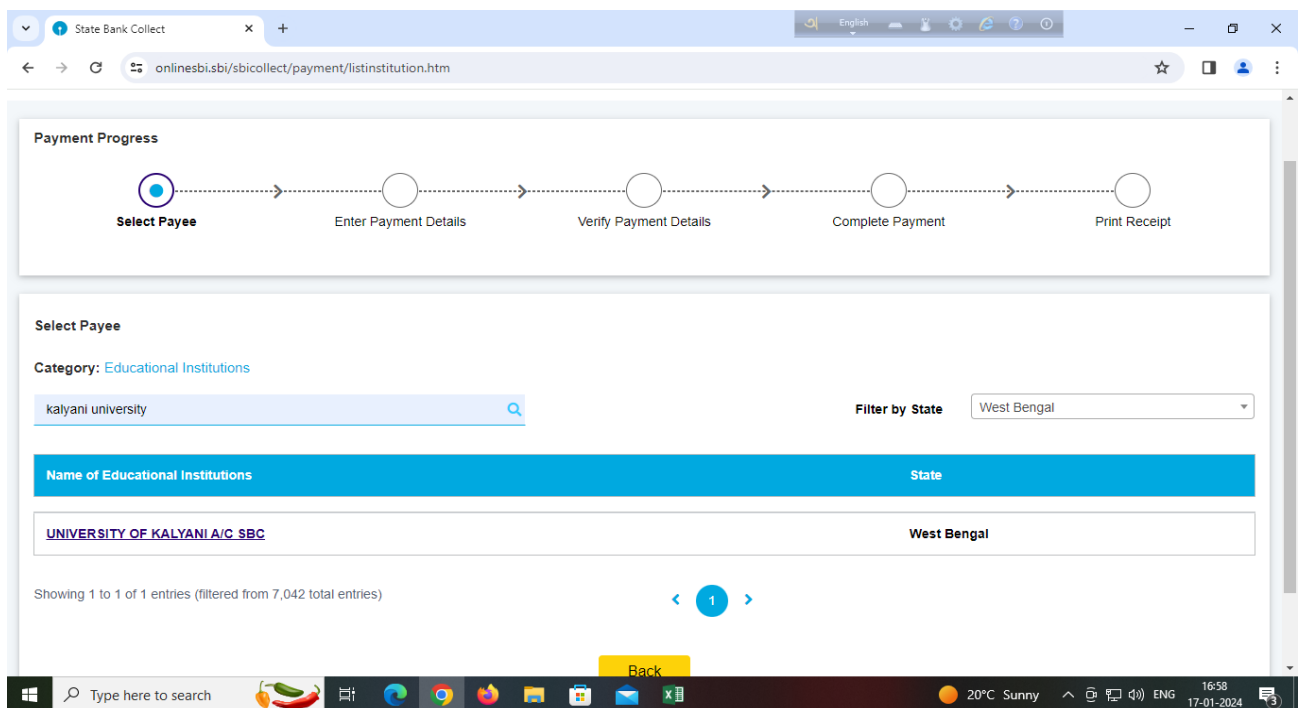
State Bank Collect
English
onlinesbi.sbi/sbicollect/payment/listinstitution.htm

Payment Progress

Select Payee
Enter Payment Details
Verify Payment Details
Complete Payment
Print Receipt

Select Payee

Category: Educational Institutions

kalyani university

Filter by State
West Bengal

| Name of Educational Institutions | State |
|---|---|
| UNIVERSITY OF KALYANI A/C SBC | West Bengal |

Showing 1 to 1 of 1 entries (filtered from 7,042 total entries)

1

Back

Type here to search
20°C Sunny
ENG
16:58
17-01-2024
3